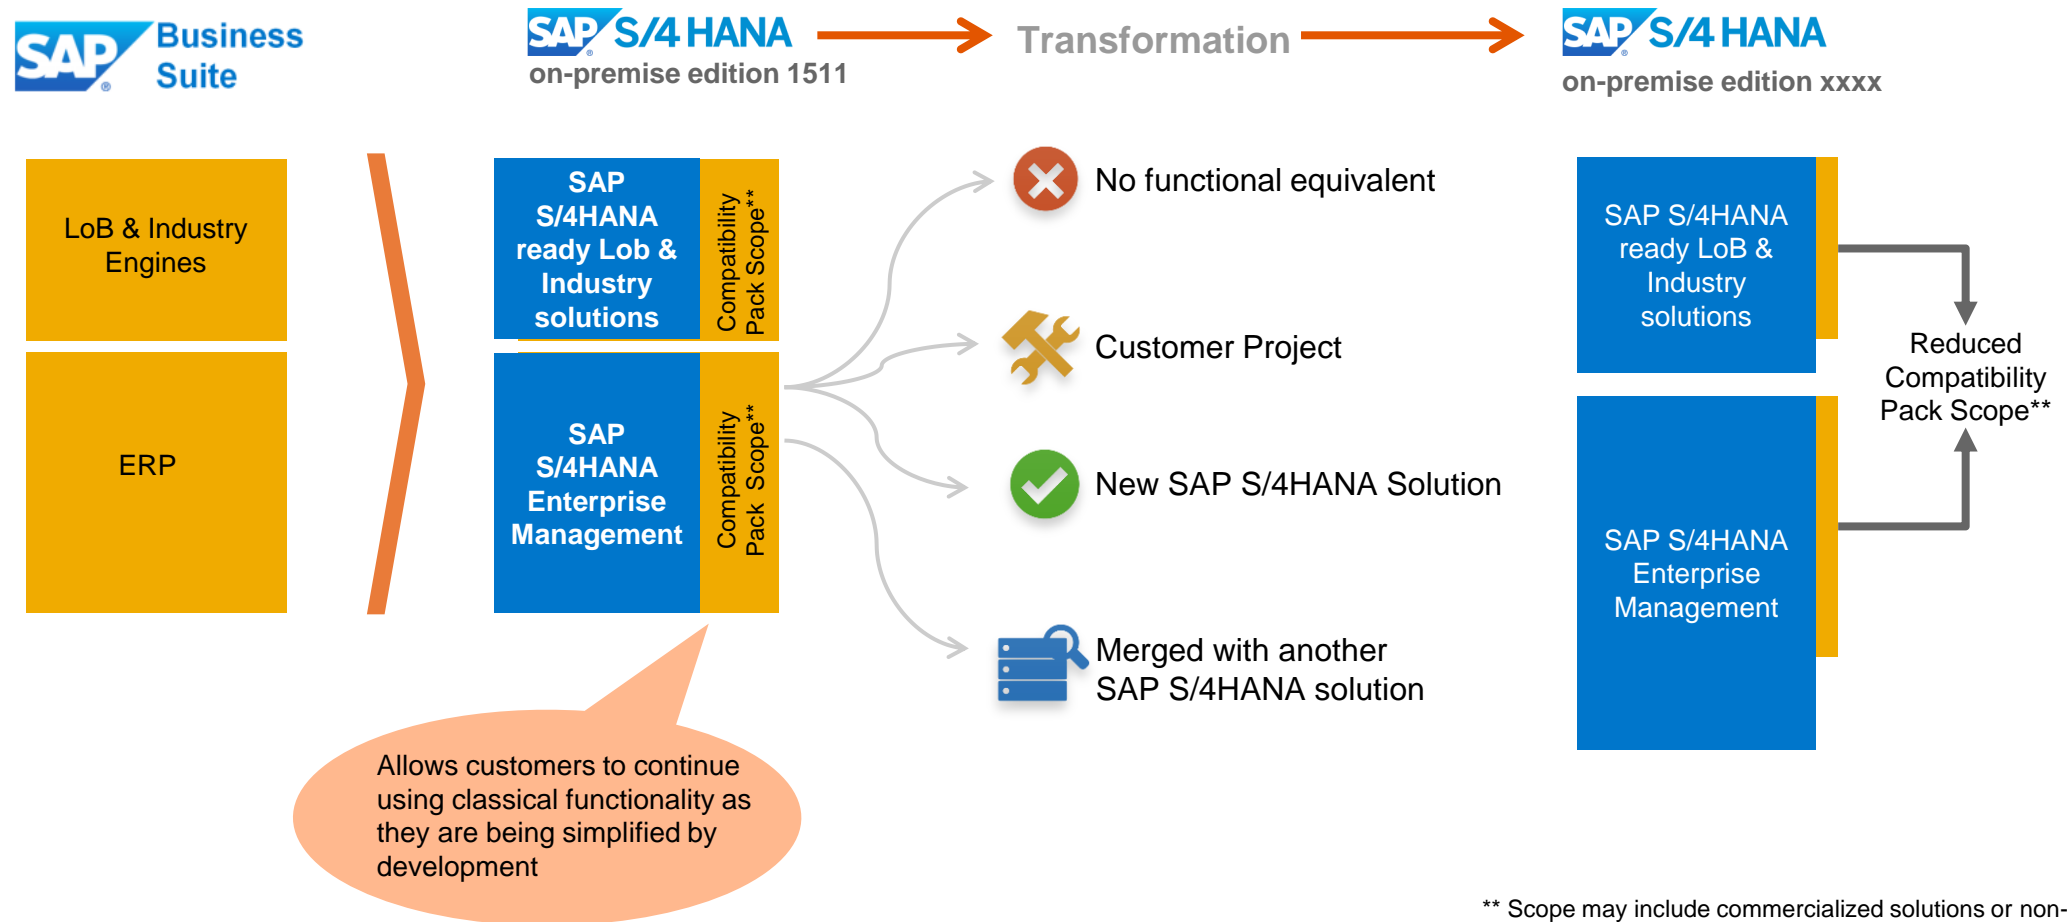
SAP Business Suite

SAP S/4 HANA on-premise edition 1511

Transformation

SAP S/4 HANA on-premise edition xxxx

LoB & Industry Engines

ERP

SAP S/4HANA ready Lob & Industry solutions

Compatibility Pack Scope**

SAP S/4HANA Enterprise Management

Compatibility Pack Scope**

No functional equivalent

Customer Project

New SAP S/4HANA Solution

Merged with another SAP S/4HANA solution

SAP S/4HANA ready LoB & Industry solutions

SAP S/4HANA Enterprise Management

Reduced Compatibility Pack Scope**

Allows customers to continue using classical functionality as they are being simplified by development

** Scope may include commercialized solutions or non-